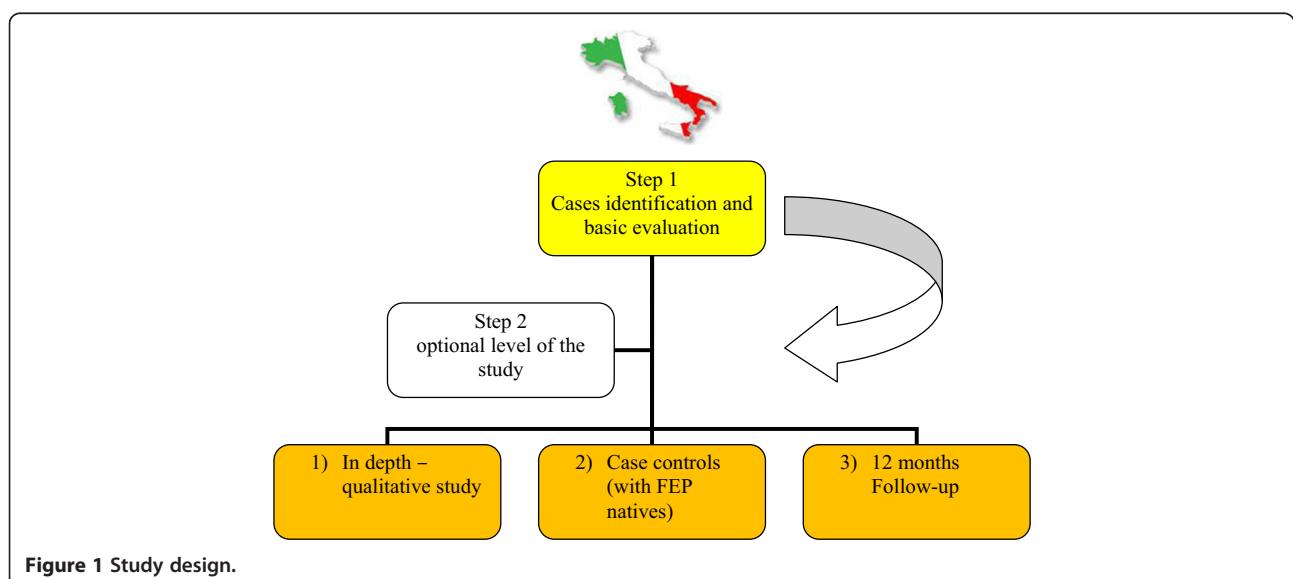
Step 1
Cases identification and basic evaluation

Step 2
optional level of the study

1) In depth – qualitative study

2) Case controls (with FEP natives)

3) 12 months Follow-up

Figure 1 Study design.